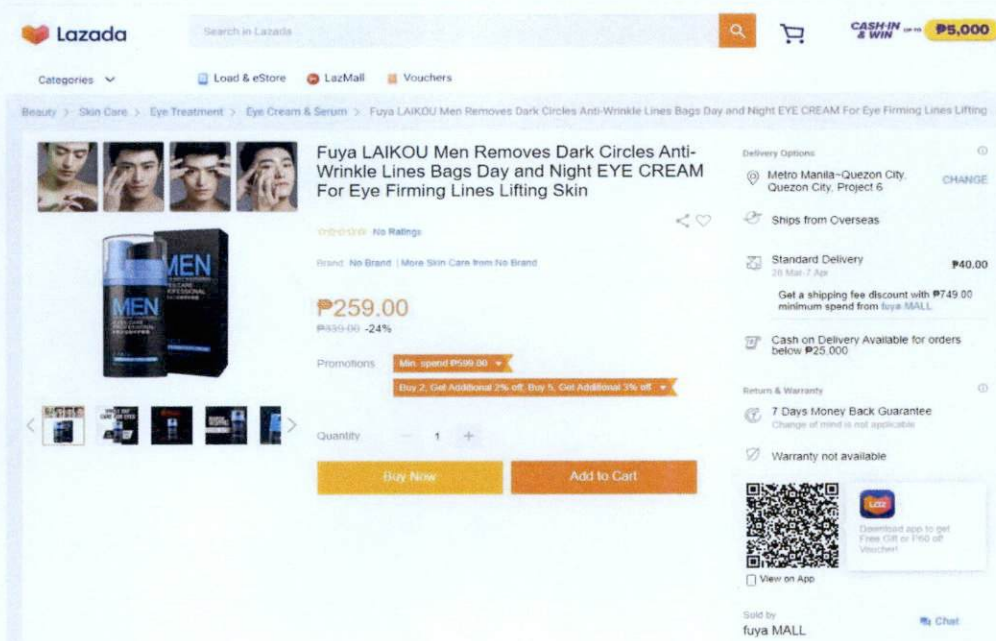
Lazada

Search in Lazada

CASH-IN & WIN UP TO ₱5,000

Categories

Load & eStore

LazMall

Vouchers

Beauty > Skin Care > Eye Treatment > Eye Cream & Serum > Fuya LAIKOU Men Removes Dark Circles Anti-Wrinkle Lines Bags Day and Night EYE CREAM For Eye Firming Lines Lifting

MEN

MEN

Fuya LAIKOU Men Removes Dark Circles Anti-Wrinkle Lines Bags Day and Night EYE CREAM For Eye Firming Lines Lifting Skin

No Ratings

Brand: No Brand | More Skin Care from No Brand

₱259.00

₱339.00 -24%

Promotions

Min. spend ₱599.00

Buy 2, Get Additional 2% off, Buy 5, Get Additional 3% off

Quantity 1

Buy Now

Add to Cart

Delivery Options

Metro Manila~Quezon City, Quezon City, Project 6

CHANGE

Ships from Overseas

Standard Delivery

26 Mar-7 Apr

₱40.00

Get a shipping fee discount with ₱749.00 minimum spend from fuya MALL

Cash on Delivery Available for orders below ₱25,000

Return & Warranty

7 Days Money Back Guarantee

Change of mind is not applicable

Warranty not available

LAZ

Download app to get Free Gift or ₱60 off Voucher!

View on App

Sold by

fuya MALL

Chat